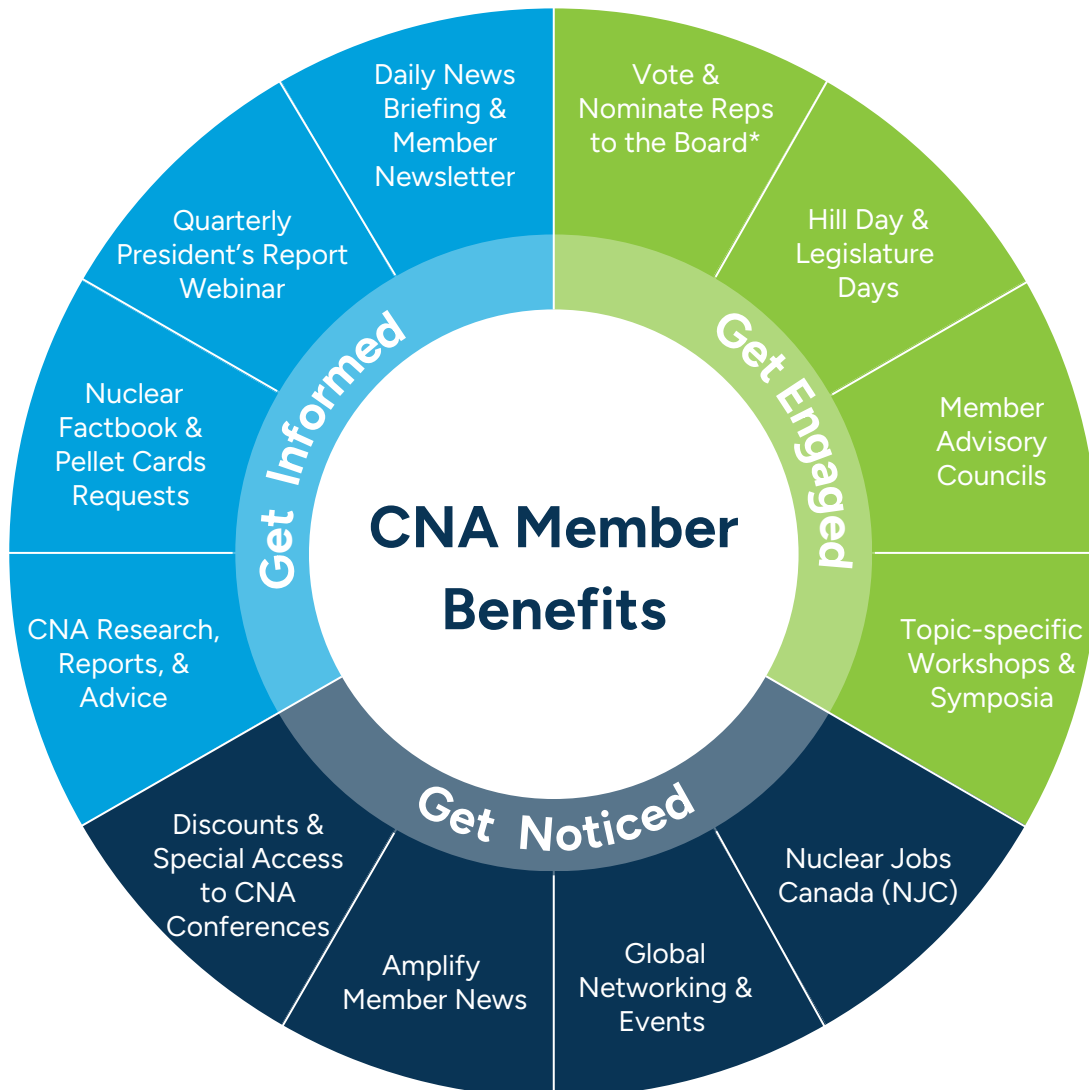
CNA Member Benefits

Get Informed

Daily News Briefing & Member Newsletter

Quarterly President's Report Webinar

Nuclear Factbook & Pellet Cards Requests

CNA Research, Reports, & Advice

Get Engaged

Vote & Nominate Reps to the Board*

Hill Day & Legislature Days

Member Advisory Councils

Topic-specific Workshops & Symposia

Get Noticed

Nuclear Jobs Canada (NJC)

Global Networking & Events

Amplify Member News

Discounts & Special Access to CNA Conferences